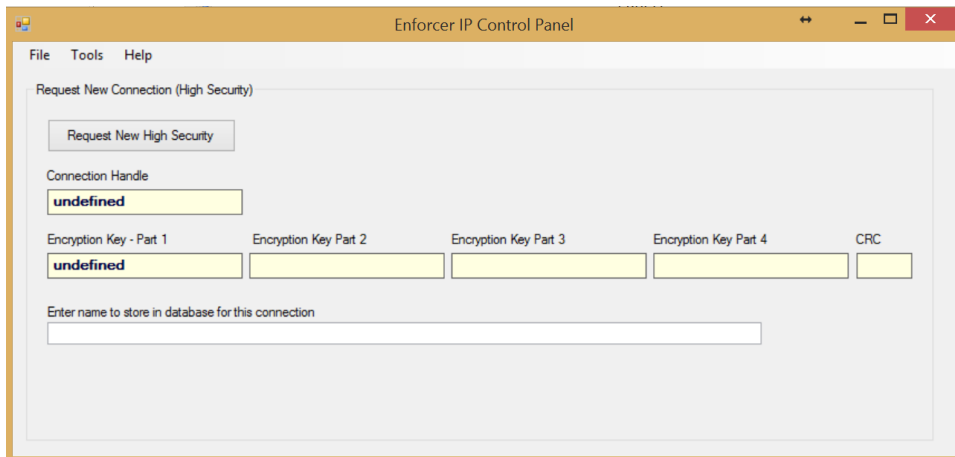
Enforcer IP Control Panel

File Tools Help

Request New Connection (High Security)

Request New High Security

Connection Handle

undefined

Encryption Key - Part 1

undefined

Encryption Key Part 2

Encryption Key Part 3

Encryption Key Part 4

CRC

Enter name to store in database for this connection